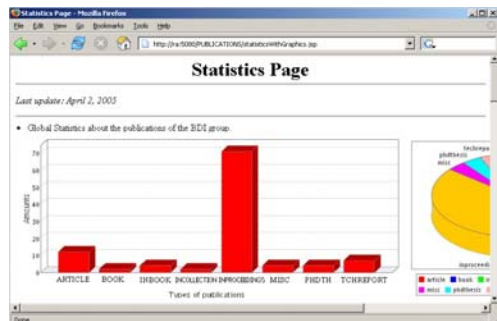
Statistics Page - Mozilla Firefox

File Edit View Go Bookmarks Tools Help

http://ra:5080/PUBLICATIONS/statisticsWithGraphics.jsp

Statistics Page

Last update: April 2, 2005

• Global Statistics about the publications of the BDI group.

70
60
50
40
30
20
10
0

amounts

ARTICLE BOOK INBOOK INCOLLECTION INPROCEEDINGS MISC PHDTH TCHREPORT

Types of publications

techrep
phdthesis
misc

inproceedi

article book i
misc phdthesis

Done